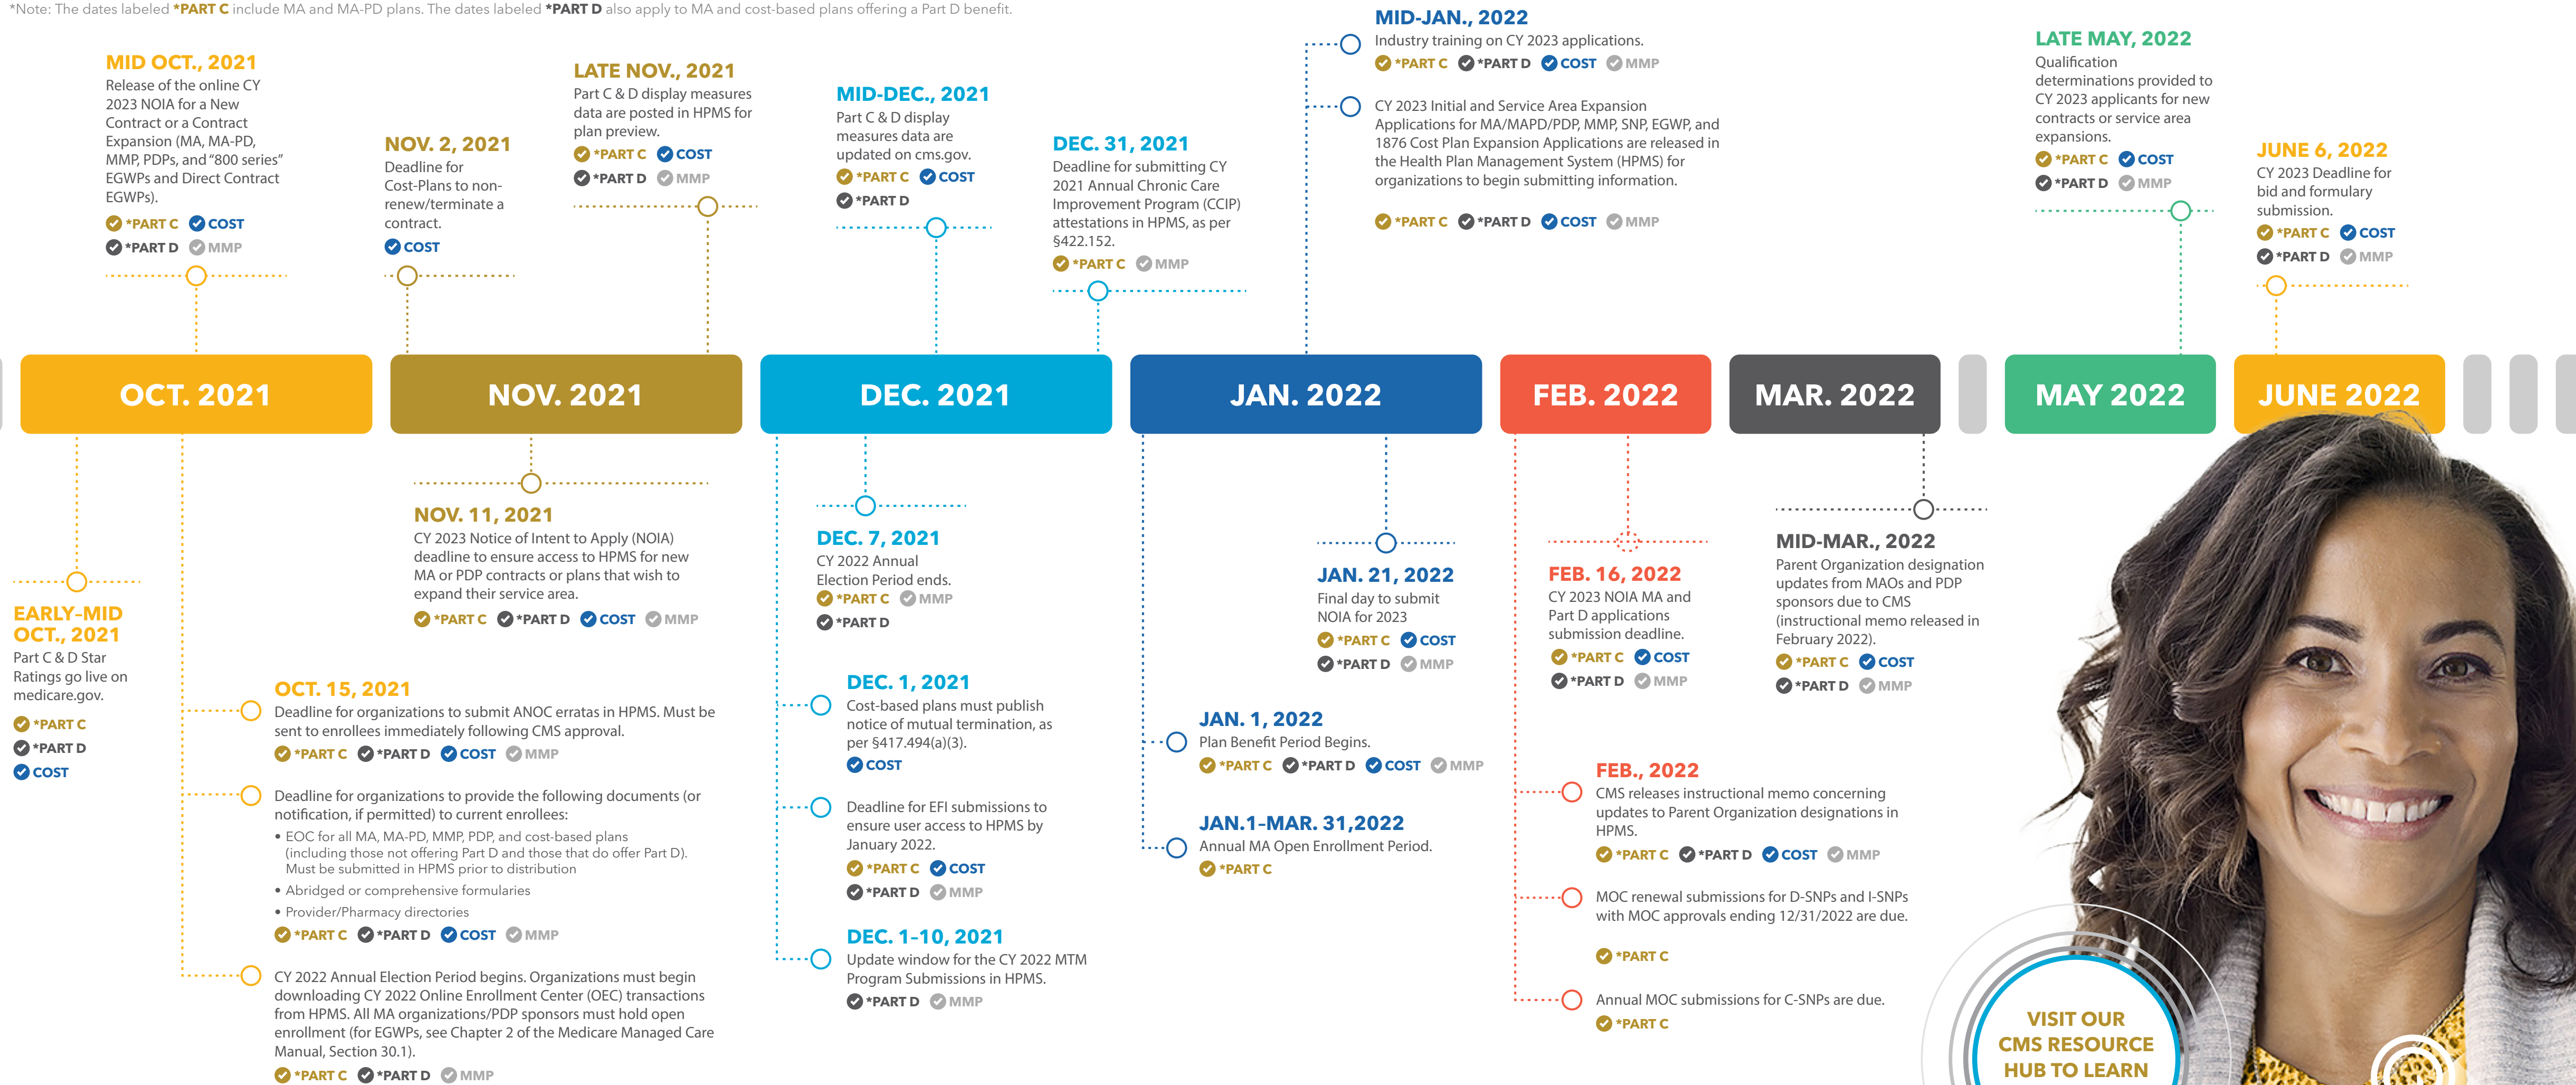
*Note: The dates labeled *PART C include MA and MA-PD plans. The dates labeled *PART D also apply to MA and cost-based plans offering a Part D benefit.

MID OCT., 2021
Release of the online CY 2023 NOIA for a New Contract or a Contract Expansion (MA, MA-PD, MMP, PDPs, and "800 series" EGWPs and Direct Contract EGWPs).
*PART C COST
*PART D MMP

NOV. 2, 2021
Deadline for Cost-Plans to non-renew/terminate a contract.
COST

LATE NOV., 2021
Part C & D display measures data are posted in HPMS for plan preview.
*PART C COST
*PART D MMP

MID-DEC., 2021
Part C & D display measures data are updated on cms.gov.
*PART C COST
*PART D

DEC. 31, 2021
Deadline for submitting CY 2021 Annual Chronic Care Improvement Program (CCIP) attestations in HPMS, as per §422.152.
*PART C MMP

MID-JAN., 2022
Industry training on CY 2023 applications.
*PART C *PART D COST MMP

CY 2023 Initial and Service Area Expansion Applications for MA/MAPD/PDP, MMP, SNP, EGWP, and 1876 Cost Plan Expansion Applications are released in the Health Plan Management System (HPMS) for organizations to begin submitting information.
*PART C *PART D COST MMP

LATE MAY, 2022
Qualification determinations provided to CY 2023 applicants for new contracts or service area expansions.
*PART C COST
*PART D MMP

JUNE 6, 2022
CY 2023 Deadline for bid and formulary submission.
*PART C COST
*PART D MMP

OCT. 2021
NOV. 2021
DEC. 2021
JAN. 2022
FEB. 2022
MAR. 2022
MAY 2022
JUNE 2022

EARLY-MID OCT., 2021
Part C & D Star Ratings go live on medicare.gov.
*PART C
*PART D
COST

NOV. 11, 2021
CY 2023 Notice of Intent to Apply (NOIA) deadline to ensure access to HPMS for new MA or PDP contracts or plans that wish to expand their service area.
*PART C *PART D COST MMP

OCT. 15, 2021
Deadline for organizations to submit ANOC erratas in HPMS. Must be sent to enrollees immediately following CMS approval.
*PART C *PART D COST MMP

Deadline for organizations to provide the following documents (or notification, if permitted) to current enrollees:
• EOC for all MA, MA-PD, MMP, PDP, and cost-based plans (including those not offering Part D and those that do offer Part D). Must be submitted in HPMS prior to distribution
• Abridged or comprehensive formularies
• Provider/Pharmacy directories
*PART C *PART D COST MMP

CY 2022 Annual Election Period begins. Organizations must begin downloading CY 2022 Online Enrollment Center (OEC) transactions from HPMS. All MA organizations/PDP sponsors must hold open enrollment (for EGWPs, see Chapter 2 of the Medicare Managed Care Manual, Section 30.1).
*PART C *PART D MMP

DEC. 7, 2021
CY 2022 Annual Election Period ends.
*PART C MMP
*PART D

DEC. 1, 2021
Cost-based plans must publish notice of mutual termination, as per §417.494(a)(3).
COST

Deadline for EFI submissions to ensure user access to HPMS by January 2022.
*PART C COST
*PART D MMP

DEC. 1-10, 2021
Update window for the CY 2022 MTM Program Submissions in HPMS.
*PART D MMP

JAN. 21, 2022
Final day to submit NOIA for 2023
*PART C COST
*PART D MMP

JAN. 1, 2022
Plan Benefit Period Begins.
*PART C *PART D COST MMP

JAN.1-MAR. 31,2022
Annual MA Open Enrollment Period.
*PART C

FEB. 16, 2022
CY 2023 NOIA MA and Part D applications submission deadline.
*PART C COST
*PART D MMP

MID-MAR., 2022
Parent Organization designation updates from MAOs and PDP sponsors due to CMS (instructional memo released in February 2022).
*PART C COST
*PART D MMP

FEB., 2022
CMS releases instructional memo concerning updates to Parent Organization designations in HPMS.
*PART C *PART D COST MMP

MOC renewal submissions for D-SNPs and I-SNPs with MOC approvals ending 12/31/2022 are due.
*PART C

Annual MOC submissions for C-SNPs are due.
*PART C

VISIT OUR CMS RESOURCE HUB TO LEARN